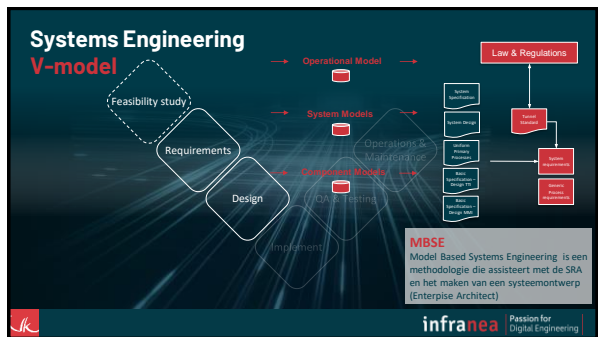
Systems Engineering
V-model

Feasibility study
Requirements
Design
Implement
QA & Testing
Operations & Maintenance

Operational Model
System Models
Component Models

System Specification
System Design
Uniform Primary Processes
Basic Specification – Design TTI
Basic Specification – Design MMI

Law & Regulations
Tunnel Standard
System requirements
Generic Process requirements

MBSE
Model Based Systems Engineering is een methodologie die assisteert met de SRA en het maken van een systeemontwerp (Enterpise Architect)

infranea Passion for Digital Engineering